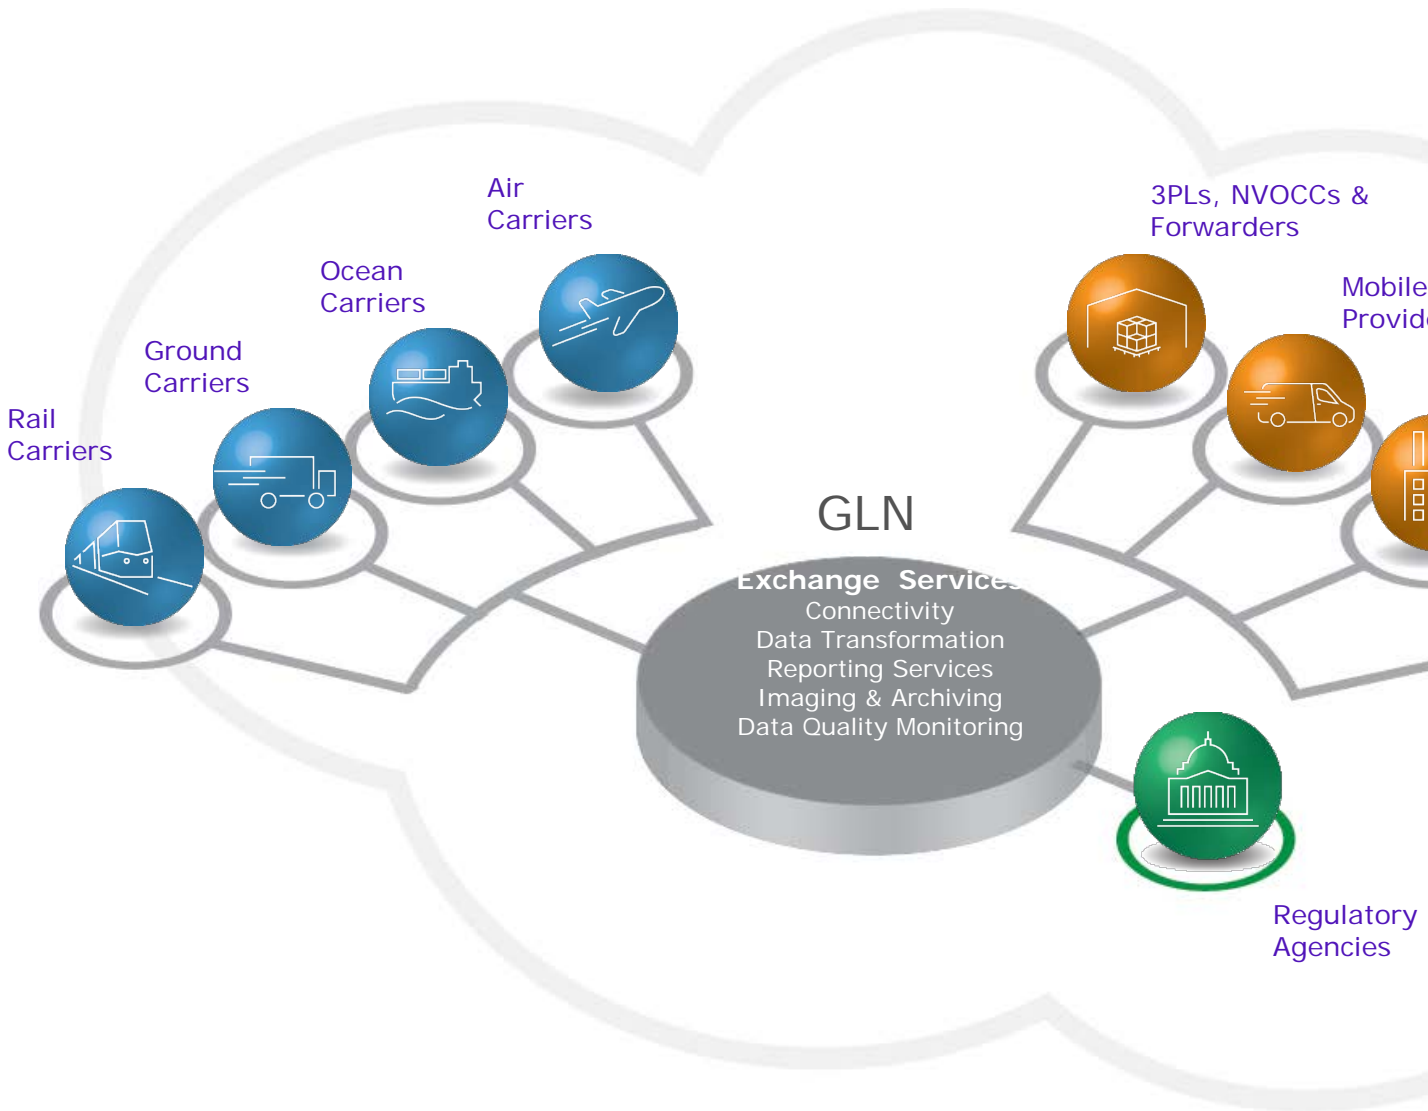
Air Carriers

Ocean Carriers

Ground Carriers

Rail Carriers

3PLs, NVOCCs & Forwarders

Mobile Provid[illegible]

GLN

Exchange Services
Connectivity
Data Transformation
Reporting Services
Imaging & Archiving
Data Quality Monitoring

Regulatory Agencies